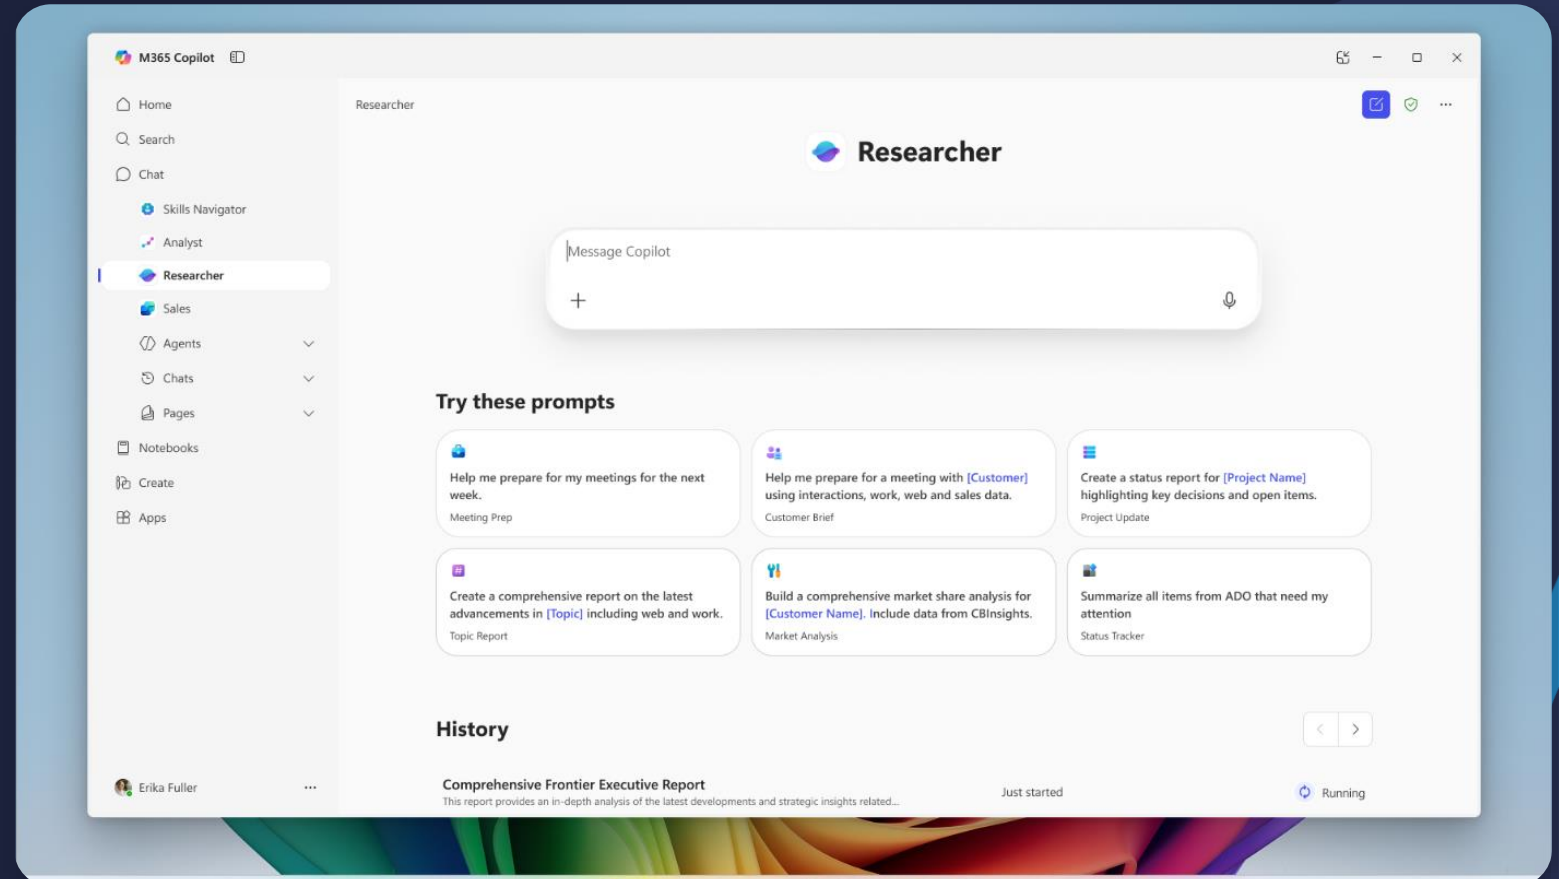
M365 Copilot

Home
Search
Chat
Skills Navigator
Analyst
Researcher
Sales
Agents
Chats
Pages
Notebooks
Create
Apps

Erika Fuller ...

Researcher

Researcher

Message Copilot

+

Try these prompts

Help me prepare for my meetings for the next week.
Meeting Prep

Help me prepare for a meeting with [Customer] using interactions, work, web and sales data.
Customer Brief

Create a status report for [Project Name] highlighting key decisions and open items.
Project Update

Create a comprehensive report on the latest advancements in [Topic] including web and work.
Topic Report

Build a comprehensive market share analysis for [Customer Name]. Include data from CBInsights.
Market Analysis

Summarize all items from ADO that need my attention
Status Tracker

History

Comprehensive Frontier Executive Report
This report provides an in-depth analysis of the latest developments and strategic insights related...
Just started
Running